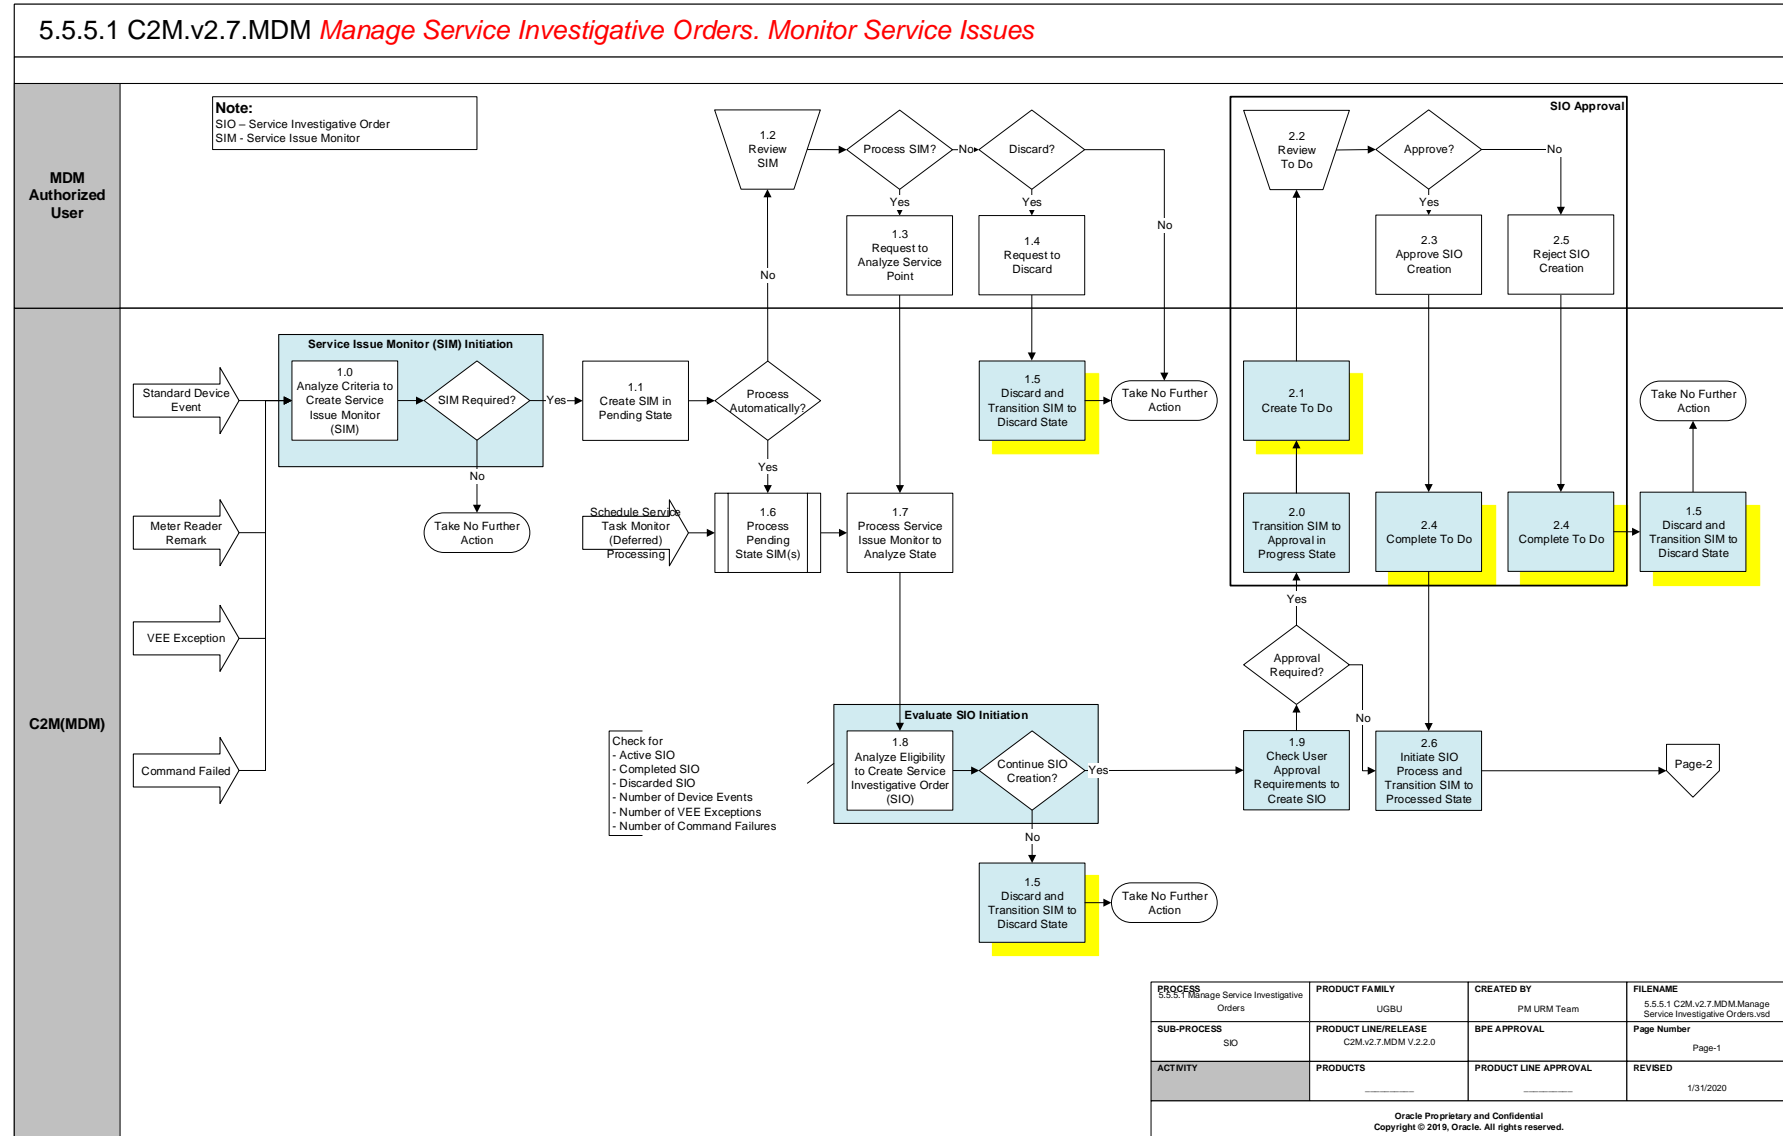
5.5.5.1 C2M.v2.7.MDM Manage Service Investigative Orders. Monitor Service Issues

MDM Authorized User

C2M(MDM)

Note:
SIO – Service Investigative Order
SIM - Service Issue Monitor

1.2 Review SIM

Process SIM?

No

Discard?

Yes

Yes

No

1.3 Request to Analyze Service Point

1.4 Request to Discard

No

SIO Approval

2.2 Review To Do

Approve?

No

Yes

2.3 Approve SIO Creation

2.5 Reject SIO Creation

Service Issue Monitor (SIM) Initiation

Standard Device Event

1.0 Analyze Criteria to Create Service Issue Monitor (SIM)

SIM Required?

Yes

1.1 Create SIM in Pending State

Process Automatically?

1.5 Discard and Transition SIM to Discard State

Take No Further Action

2.1 Create To Do

Take No Further Action

No

Yes

Meter Reader Remark

Take No Further Action

Schedule Service Task Monitor (Deferred) Processing

1.6 Process Pending State SIM(s)

1.7 Process Service Issue Monitor to Analyze State

2.0 Transition SIM to Approval in Progress State

2.4 Complete To Do

2.4 Complete To Do

1.5 Discard and Transition SIM to Discard State

Yes

VEE Exception

Approval Required?

No

Evaluate SIO Initiation

Check for
- Active SIO
- Completed SIO
- Discarded SIO
- Number of Device Events
- Number of VEE Exceptions
- Number of Command Failures

Command Failed

1.8 Analyze Eligibility to Create Service Investigative Order (SIO)

Continue SIO Creation?

Yes

1.9 Check User Approval Requirements to Create SIO

2.6 Initiate SIO Process and Transition SIM to Processed State

Page-2

No

1.5 Discard and Transition SIM to Discard State

Take No Further Action

| PROCESS 5.5.5.1 Manage Service Investigative Orders | PRODUCT FAMILY UGBU | CREATED BY PM URM Team | FILENAME 5.5.5.1 C2M.v2.7.MDM.Manage Service Investigative Orders.vsd |
|---|---|---|---|
| SUB-PROCESS SIO | PRODUCT LINE/RELEASE C2M.v2.7.MDM V.2.2.0 | BPE APPROVAL | Page Number Page-1 |
| ACTIVITY | PRODUCTS ________ | PRODUCT LINE APPROVAL ________ | REVISED 1/31/2020 |

Oracle Proprietary and Confidential
Copyright © 2019, Oracle. All rights reserved.